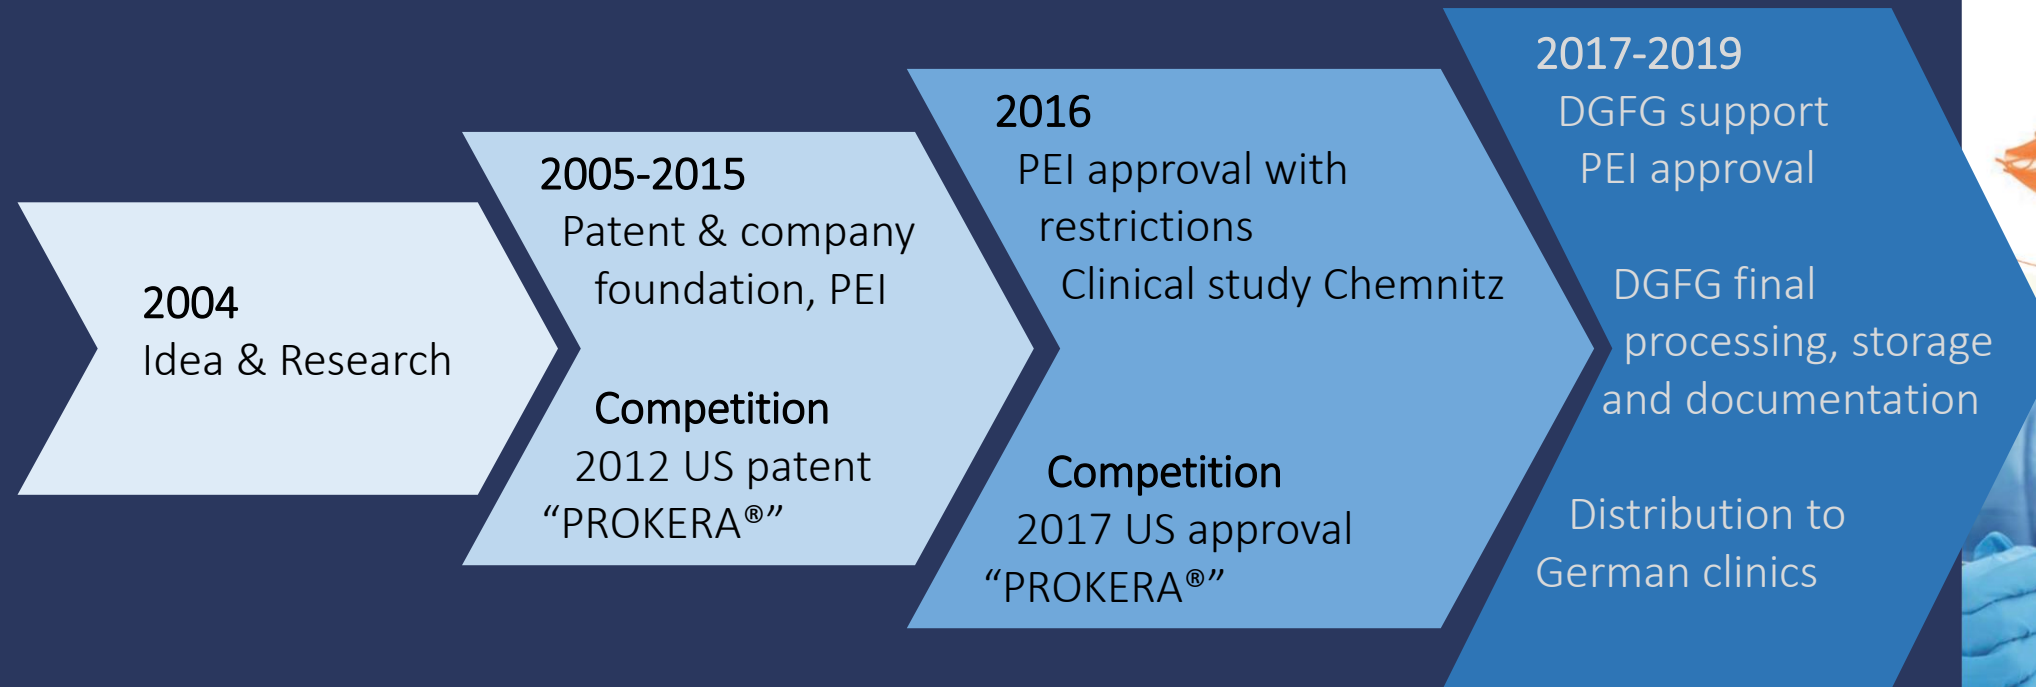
2004
Idea & Research

2005-2015
Patent & company foundation, PEI

Competition
2012 US patent “PROKERA®”

2016
PEI approval with restrictions
Clinical study Chemnitz

Competition
2017 US approval “PROKERA®”

2017-2019
DGFG support PEI approval

DGFG final processing, storage and documentation

Distribution to German clinics